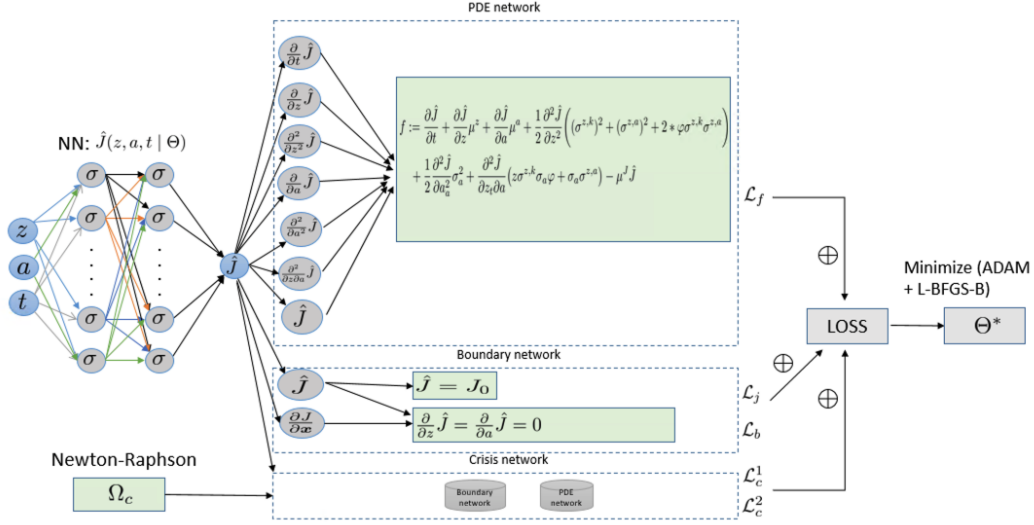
PDE network

NN: $\hat{J}(z, a, t \mid \Theta)$

$z$
$a$
$t$

$\sigma$ $\sigma$ $\sigma$ $\sigma$ $\sigma$ $\sigma$ $\sigma$ $\sigma$

$\hat{J}$

$\frac{\partial}{\partial t}\hat{J}$
$\frac{\partial}{\partial z}\hat{J}$
$\frac{\partial^2}{\partial z^2}\hat{J}$
$\frac{\partial}{\partial a}\hat{J}$
$\frac{\partial^2}{\partial a^2}\hat{J}$
$\frac{\partial^2}{\partial z \partial a}\hat{J}$
$\hat{J}$

$f := \frac{\partial \hat{J}}{\partial t} + \frac{\partial \hat{J}}{\partial z}\mu^z + \frac{\partial \hat{J}}{\partial a}\mu^a + \frac{1}{2}\frac{\partial^2 \hat{J}}{\partial z^2}\left((\sigma^{z,k})^2 + (\sigma^{z,a})^2 + 2 * \varphi\sigma^{z,k}\sigma^{z,a}\right) + \frac{1}{2}\frac{\partial^2 \hat{J}}{\partial a_a^2}\sigma_a^2 + \frac{\partial^2 \hat{J}}{\partial z_t \partial a}\left(z\sigma^{z,k}\sigma_a\varphi + \sigma_a\sigma^{z,a}\right) - \mu^J\hat{J}$

$\mathcal{L}_f$

$\oplus$

Minimize (ADAM + L-BFGS-B)

LOSS

$\Theta^*$

$\oplus$

$\oplus$

Boundary network

$\hat{J}$
$\frac{\partial J}{\partial x}$

$\hat{J} = J_0$
$\frac{\partial}{\partial z}\hat{J} = \frac{\partial}{\partial a}\hat{J} = 0$

$\mathcal{L}_j$
$\mathcal{L}_b$

Newton-Raphson

Crisis network

$\Omega_c$

Boundary network
PDE network

$\mathcal{L}_c^1$
$\mathcal{L}_c^2$